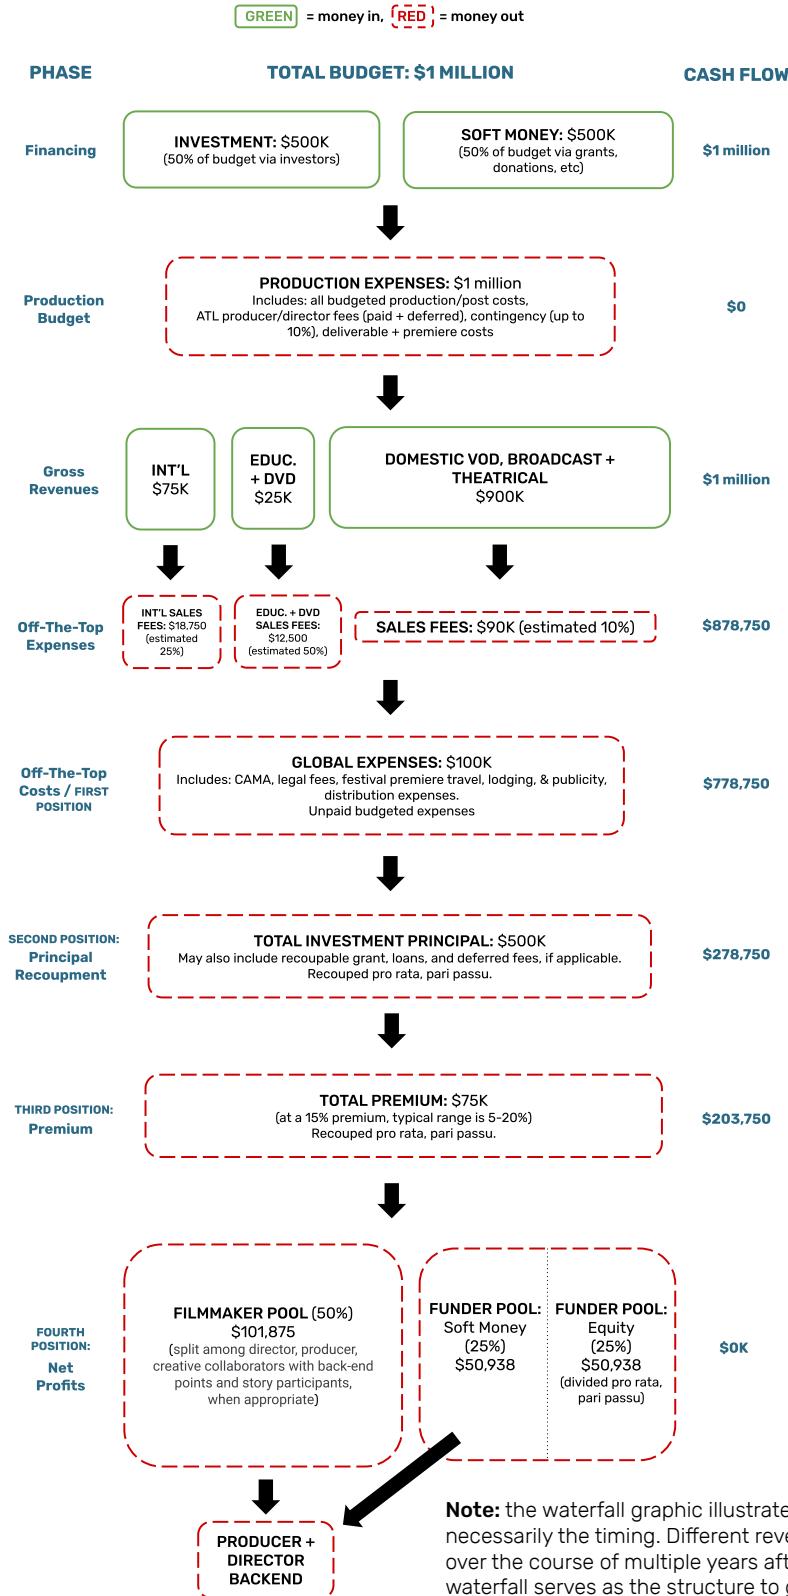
GREEN = money in, RED = money out

PHASE

TOTAL BUDGET: $1 MILLION

CASH FLOW

Financing

INVESTMENT: $500K
(50% of budget via investors)

SOFT MONEY: $500K
(50% of budget via grants, donations, etc)

$1 million

Production Budget

PRODUCTION EXPENSES: $1 million
Includes: all budgeted production/post costs, ATL producer/director fees (paid + deferred), contingency (up to 10%), deliverable + premiere costs

$0

Gross Revenues

INT'L
$75K

EDUC. + DVD
$25K

DOMESTIC VOD, BROADCAST + THEATRICAL
$900K

$1 million

Off-The-Top Expenses

INT'L SALES FEES: $18,750 (estimated 25%)

EDUC. + DVD SALES FEES: $12,500 (estimated 50%)

SALES FEES: $90K (estimated 10%)

$878,750

Off-The-Top Costs / FIRST POSITION

GLOBAL EXPENSES: $100K
Includes: CAMA, legal fees, festival premiere travel, lodging, & publicity, distribution expenses.
Unpaid budgeted expenses

$778,750

SECOND POSITION: Principal Recoupment

TOTAL INVESTMENT PRINCIPAL: $500K
May also include recoupable grant, loans, and deferred fees, if applicable.
Recouped pro rata, pari passu.

$278,750

THIRD POSITION: Premium

TOTAL PREMIUM: $75K
(at a 15% premium, typical range is 5-20%)
Recouped pro rata, pari passu.

$203,750

FOURTH POSITION: Net Profits

FILMMAKER POOL (50%)
$101,875
(split among director, producer, creative collaborators with back-end points and story participants, when appropriate)

FUNDER POOL: Soft Money (25%) $50,938

FUNDER POOL: Equity (25%) $50,938 (divided pro rata, pari passu)

$0K

PRODUCER + DIRECTOR BACKEND

Note: the waterfall graphic illustrate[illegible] necessarily the timing. Different reve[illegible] over the course of multiple years aft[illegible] waterfall serves as the structure to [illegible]